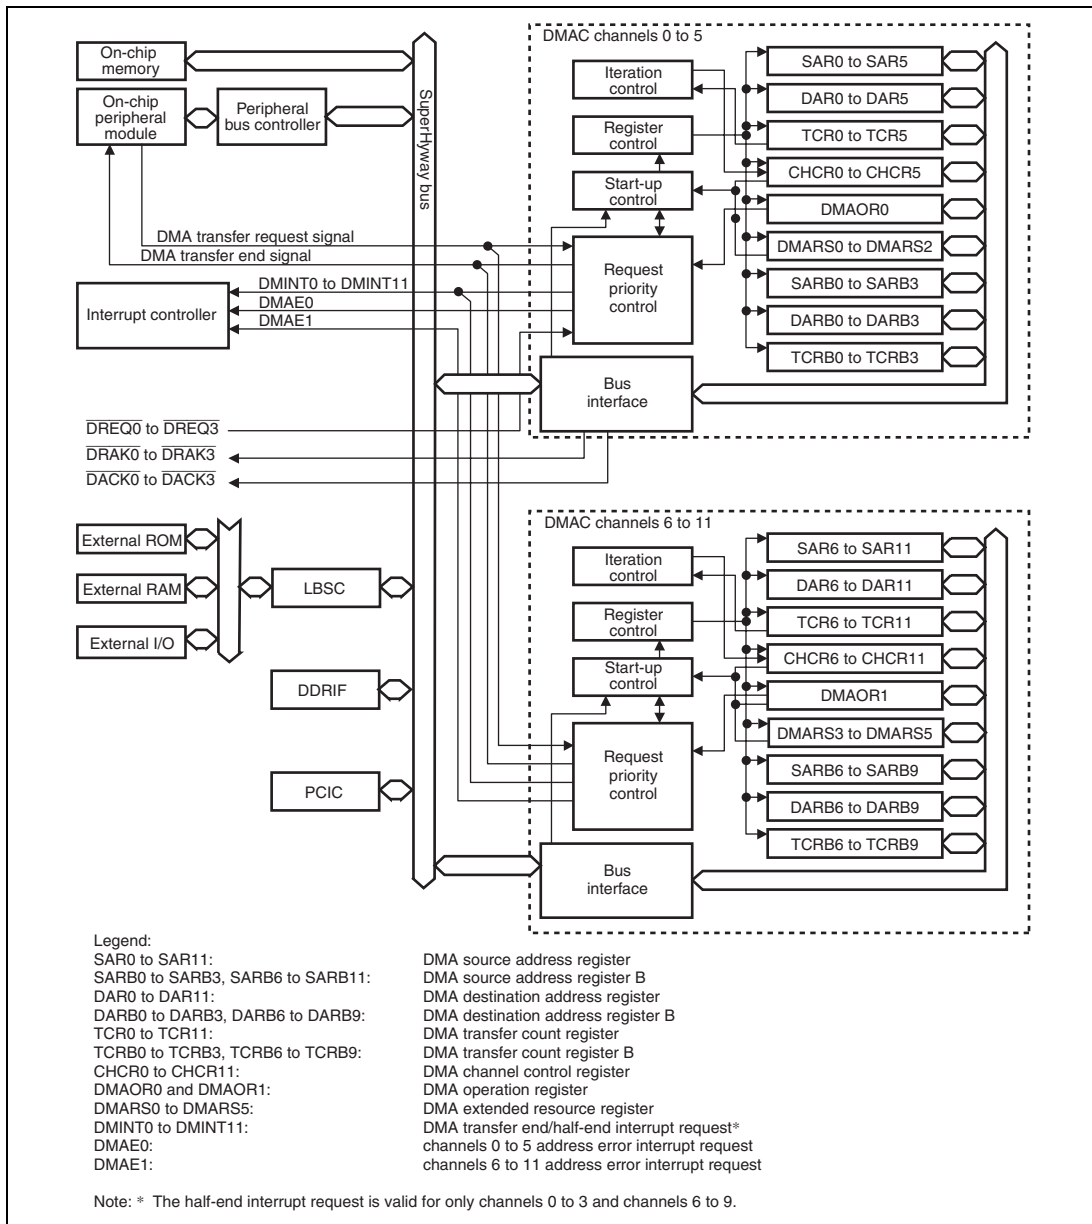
On-chip memory

On-chip peripheral module

Peripheral bus controller

SuperHyway bus

DMAC channels 0 to 5

Iteration control

Register control

Start-up control

SAR0 to SAR5

DAR0 to DAR5

TCR0 to TCR5

CHCR0 to CHCR5

DMAOR0

DMARS0 to DMARS2

SARB0 to SARB3

DARB0 to DARB3

TCRB0 to TCRB3

DMA transfer request signal

DMA transfer end signal

DMINT0 to DMINT11

DMAE0

DMAE1

Interrupt controller

Request priority control

Bus interface

$\overline{DREQ0}$ to $\overline{DREQ3}$

$\overline{DRAK0}$ to $\overline{DRAK3}$

$\overline{DACK0}$ to $\overline{DACK3}$

DMAC channels 6 to 11

External ROM

External RAM

External I/O

LBSC

DDRIF

PCIC

Iteration control

Register control

Start-up control

SAR6 to SAR11

DAR6 to DAR11

TCR6 to TCR11

CHCR6 to CHCR11

DMAOR1

DMARS3 to DMARS5

SARB6 to SARB9

DARB6 to DARB9

TCRB6 to TCRB9

Request priority control

Bus interface

Legend:
SAR0 to SAR11: DMA source address register
SARB0 to SARB3, SARB6 to SARB11: DMA source address register B
DAR0 to DAR11: DMA destination address register
DARB0 to DARB3, DARB6 to DARB9: DMA destination address register B
TCR0 to TCR11: DMA transfer count register
TCRB0 to TCRB3, TCRB6 to TCRB9: DMA transfer count register B
CHCR0 to CHCR11: DMA channel control register
DMAOR0 and DMAOR1: DMA operation register
DMARS0 to DMARS5: DMA extended resource register
DMINT0 to DMINT11: DMA transfer end/half-end interrupt request*
DMAE0: channels 0 to 5 address error interrupt request
DMAE1: channels 6 to 11 address error interrupt request

Note: * The half-end interrupt request is valid for only channels 0 to 3 and channels 6 to 9.